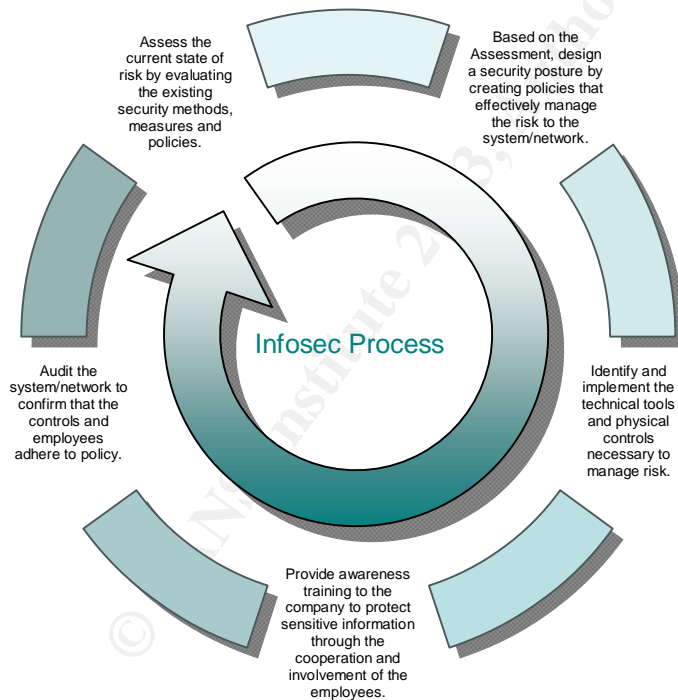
Assess the current state of risk by evaluating the existing security methods, measures and policies.

Based on the Assessment, design a security posture by creating policies that effectively manage the risk to the system/network.

Infosec Process

Identify and implement the technical tools and physical controls necessary to manage risk.

Provide awareness training to the company to protect sensitive information through the cooperation and involvement of the employees.

Audit the system/network to confirm that the controls and employees adhere to policy.

© SANS Institute 2003, Author retains full rights.